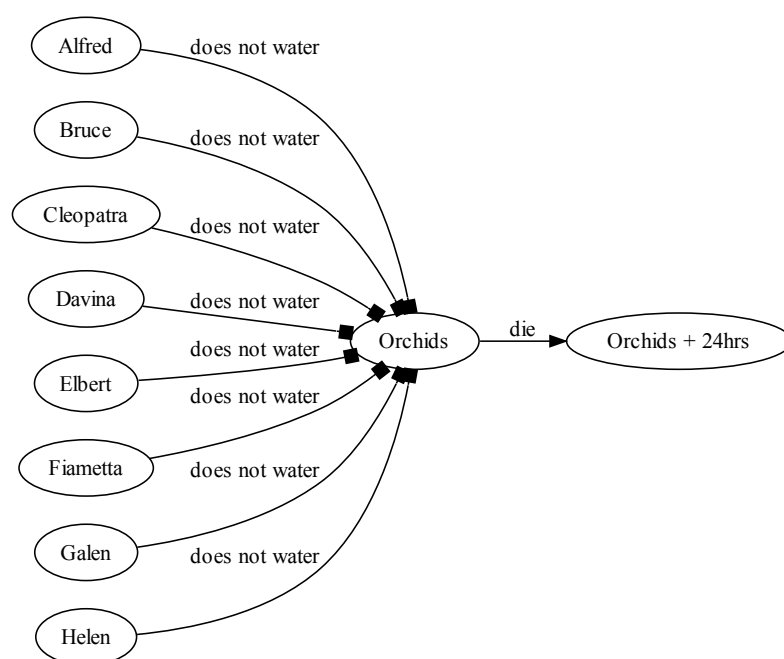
Alfred
does not water
Bruce
does not water
Cleopatra
does not water
Davina
does not water
does not water
Elbert
does not water
Fiametta
does not water
Galen
does not water
Helen
Orchids
die
Orchids + 24hrs